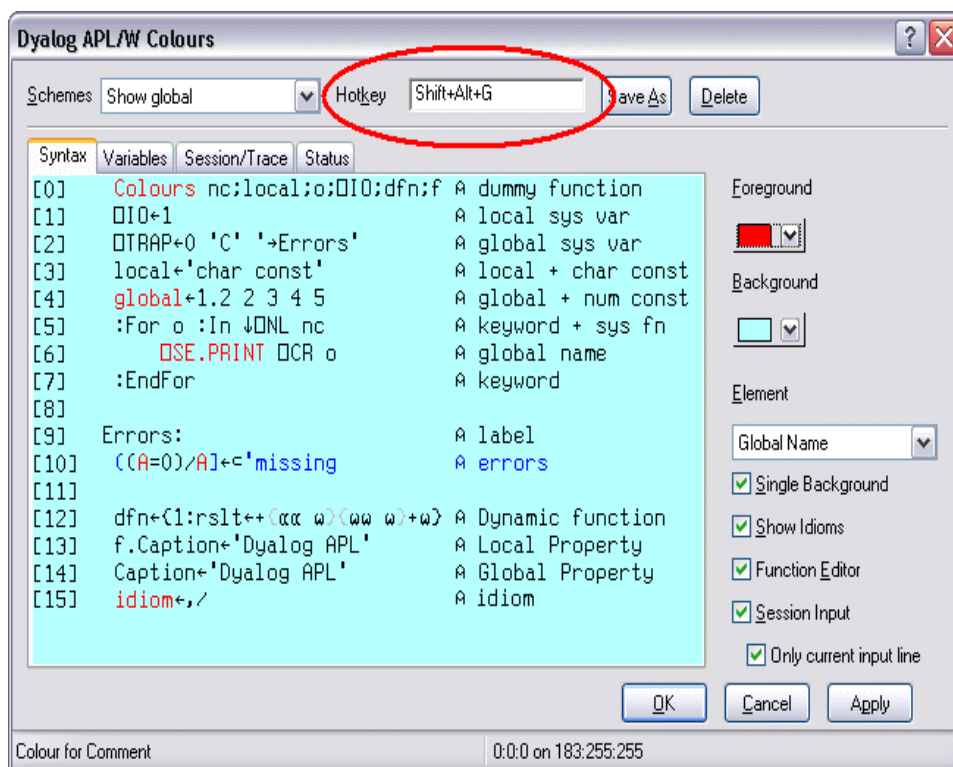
Dyalog APL/W Colours

Schemes Show global Hotkey Shift+Alt+G Save As Delete

Syntax Variables Session/Trace Status

[0] Colours nc;local;o;⎕IO;dfn;f ⍝ dummy function
[1] ⎕IO←1 ⍝ local sys var
[2] ⎕TRAP←0 'C' '→Errors' ⍝ global sys var
[3] local←'char const' ⍝ local + char const
[4] global←1.2 2 3 4 5 ⍝ global + num const
[5] :For o :In ↓⎕NL nc ⍝ keyword + sys fn
[6] ⎕SE.PRINT ⎕CR o ⍝ global name
[7] :EndFor ⍝ keyword
[8]
[9] Errors: ⍝ label
[10] ((A=0)/A]←⊂'missing ⍝ errors
[11]
[12] dfn←{1:rslt←+(⍺⍺ ⍵)(⍵⍵ ⍵)+⍵} ⍝ Dynamic function
[13] f.Caption←'Dyalog APL' ⍝ Local Property
[14] Caption←'Dyalog APL' ⍝ Global Property
[15] idiom←,/ ⍝ idiom

Foreground

Background

Element

Global Name

Single Background

Show Idioms

Function Editor

Session Input

Only current input line

OK Cancel Apply

Colour for Comment 0:0:0 on 183:255:255